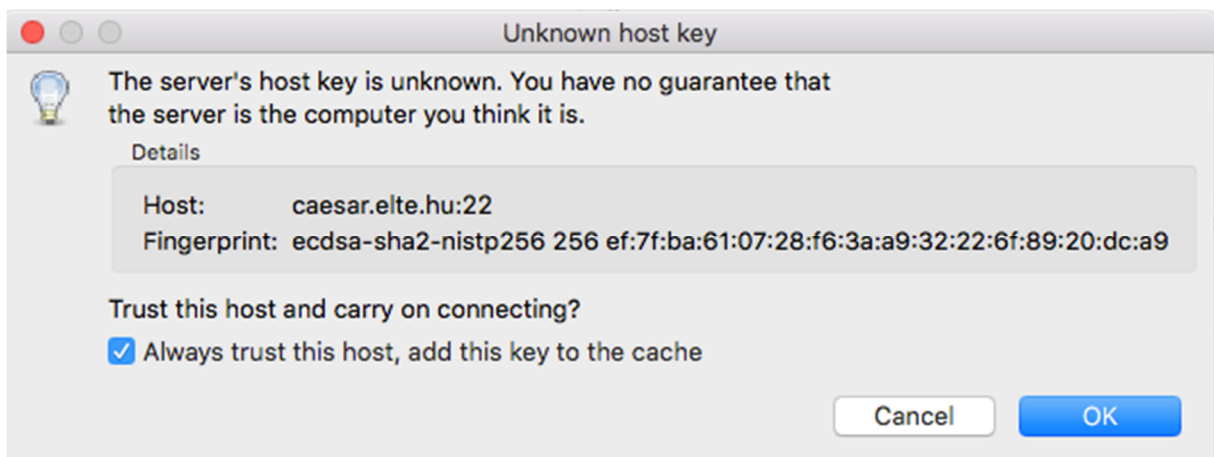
Unknown host key

The server's host key is unknown. You have no guarantee that the server is the computer you think it is.

Details

Host: caesar.elte.hu:22
Fingerprint: ecdsa-sha2-nistp256 256 ef:7f:ba:61:07:28:f6:3a:a9:32:22:6f:89:20:dc:a9

Trust this host and carry on connecting?

Always trust this host, add this key to the cache

Cancel
OK